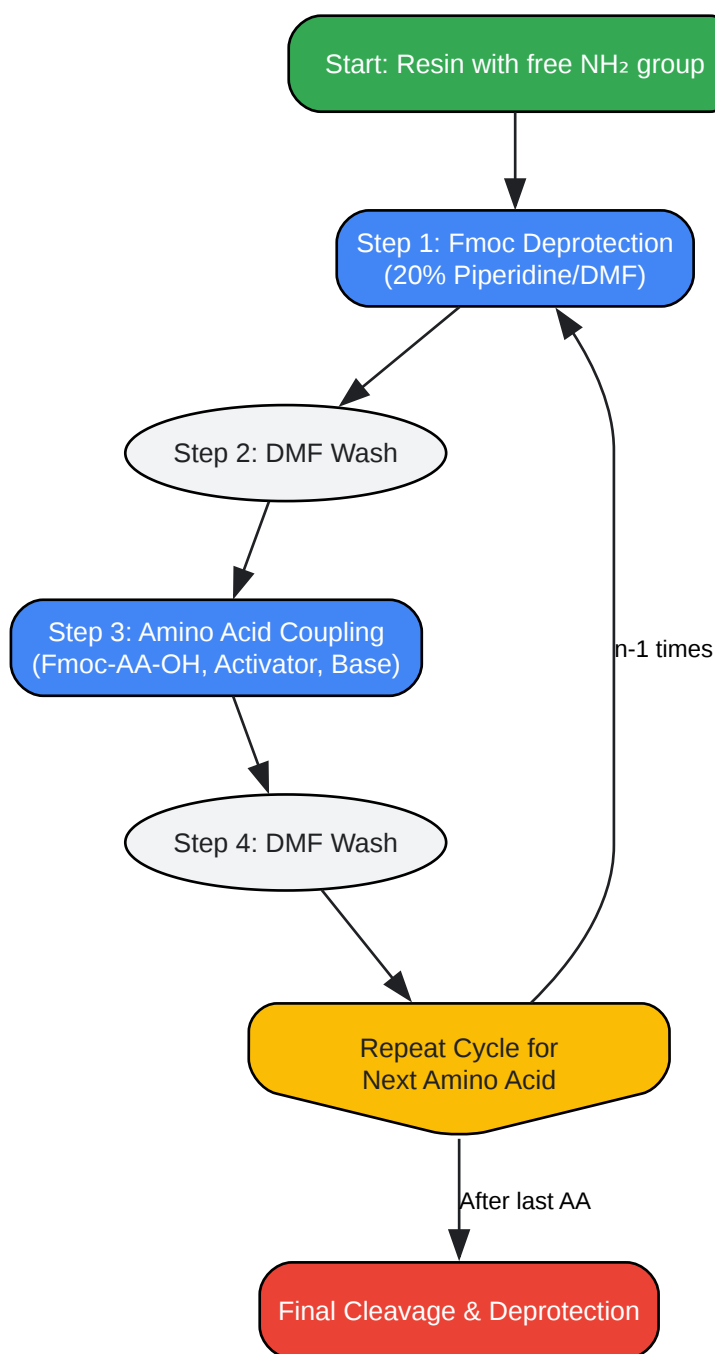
Start: Resin with free $NH_2$ group

Step 1: Fmoc Deprotection
(20% Piperidine/DMF)

Step 2: DMF Wash

Step 3: Amino Acid Coupling
(Fmoc-AA-OH, Activator, Base)

Step 4: DMF Wash

n-1 times

Repeat Cycle for
Next Amino Acid

After last AA

Final Cleavage & Deprotection